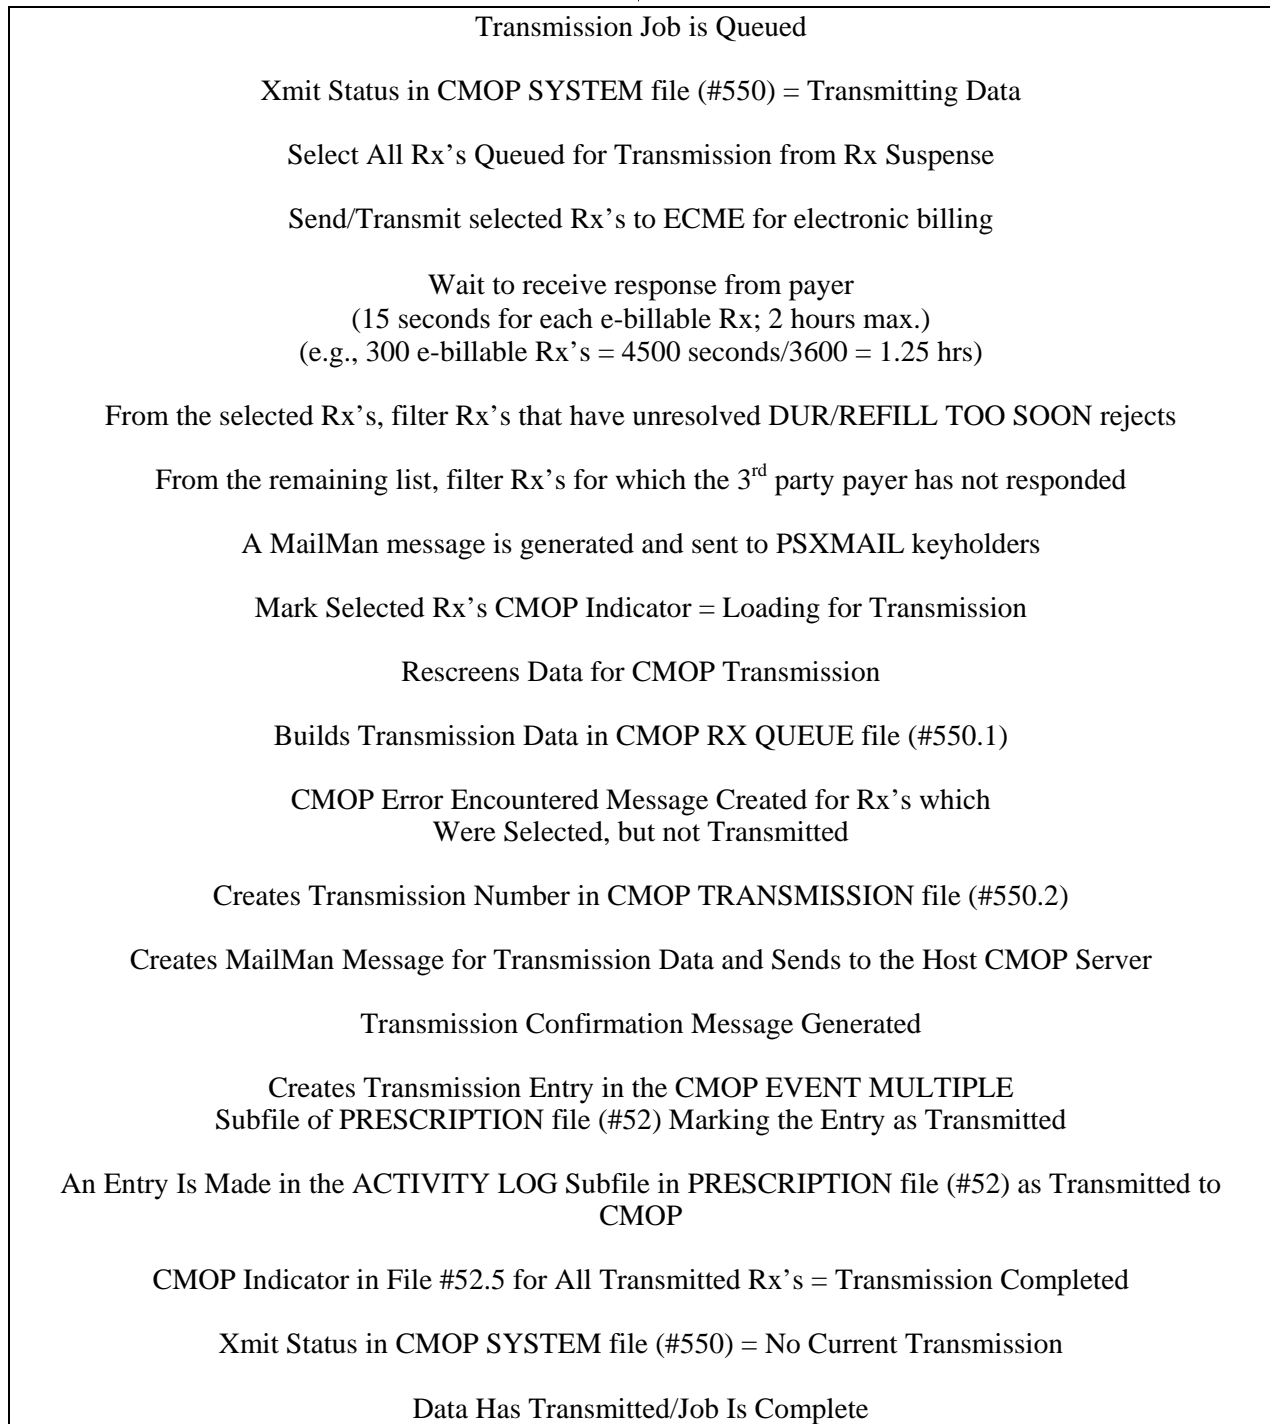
Transmission Job is Queued

Xmit Status in CMOP SYSTEM file (#550) = Transmitting Data

Select All Rx's Queued for Transmission from Rx Suspense

Send/Transmit selected Rx's to ECME for electronic billing

Wait to receive response from payer
(15 seconds for each e-billable Rx; 2 hours max.)
(e.g., 300 e-billable Rx's = 4500 seconds/3600 = 1.25 hrs)

From the selected Rx's, filter Rx's that have unresolved DUR/REFILL TOO SOON rejects

From the remaining list, filter Rx's for which the 3$^{rd}$ party payer has not responded

A MailMan message is generated and sent to PSXMAIL keyholders

Mark Selected Rx's CMOP Indicator = Loading for Transmission

Rescreens Data for CMOP Transmission

Builds Transmission Data in CMOP RX QUEUE file (#550.1)

CMOP Error Encountered Message Created for Rx's which
Were Selected, but not Transmitted

Creates Transmission Number in CMOP TRANSMISSION file (#550.2)

Creates MailMan Message for Transmission Data and Sends to the Host CMOP Server

Transmission Confirmation Message Generated

Creates Transmission Entry in the CMOP EVENT MULTIPLE
Subfile of PRESCRIPTION file (#52) Marking the Entry as Transmitted

An Entry Is Made in the ACTIVITY LOG Subfile in PRESCRIPTION file (#52) as Transmitted to CMOP

CMOP Indicator in File #52.5 for All Transmitted Rx's = Transmission Completed

Xmit Status in CMOP SYSTEM file (#550) = No Current Transmission

Data Has Transmitted/Job Is Complete